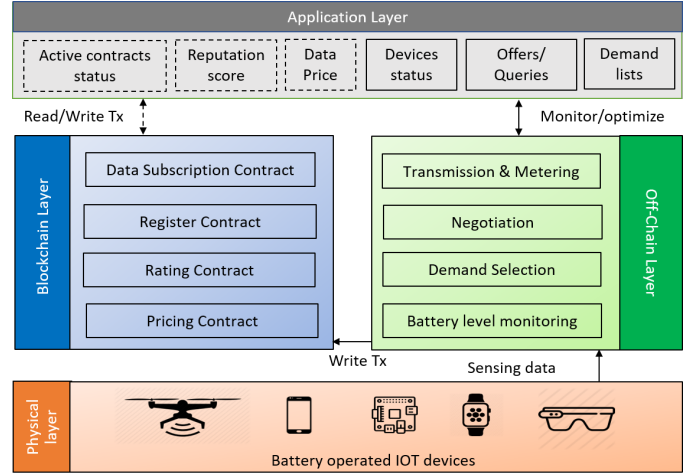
Application Layer

Active contracts status

Reputation score

Data Price

Devices status

Offers/ Queries

Demand lists

Read/Write Tx

Monitor/optimize

Blockchain Layer

Data Subscription Contract

Register Contract

Rating Contract

Pricing Contract

Transmission & Metering

Negotiation

Demand Selection

Battery level monitoring

Off-Chain Layer

Write Tx

Sensing data

Physical layer

Battery operated IOT devices